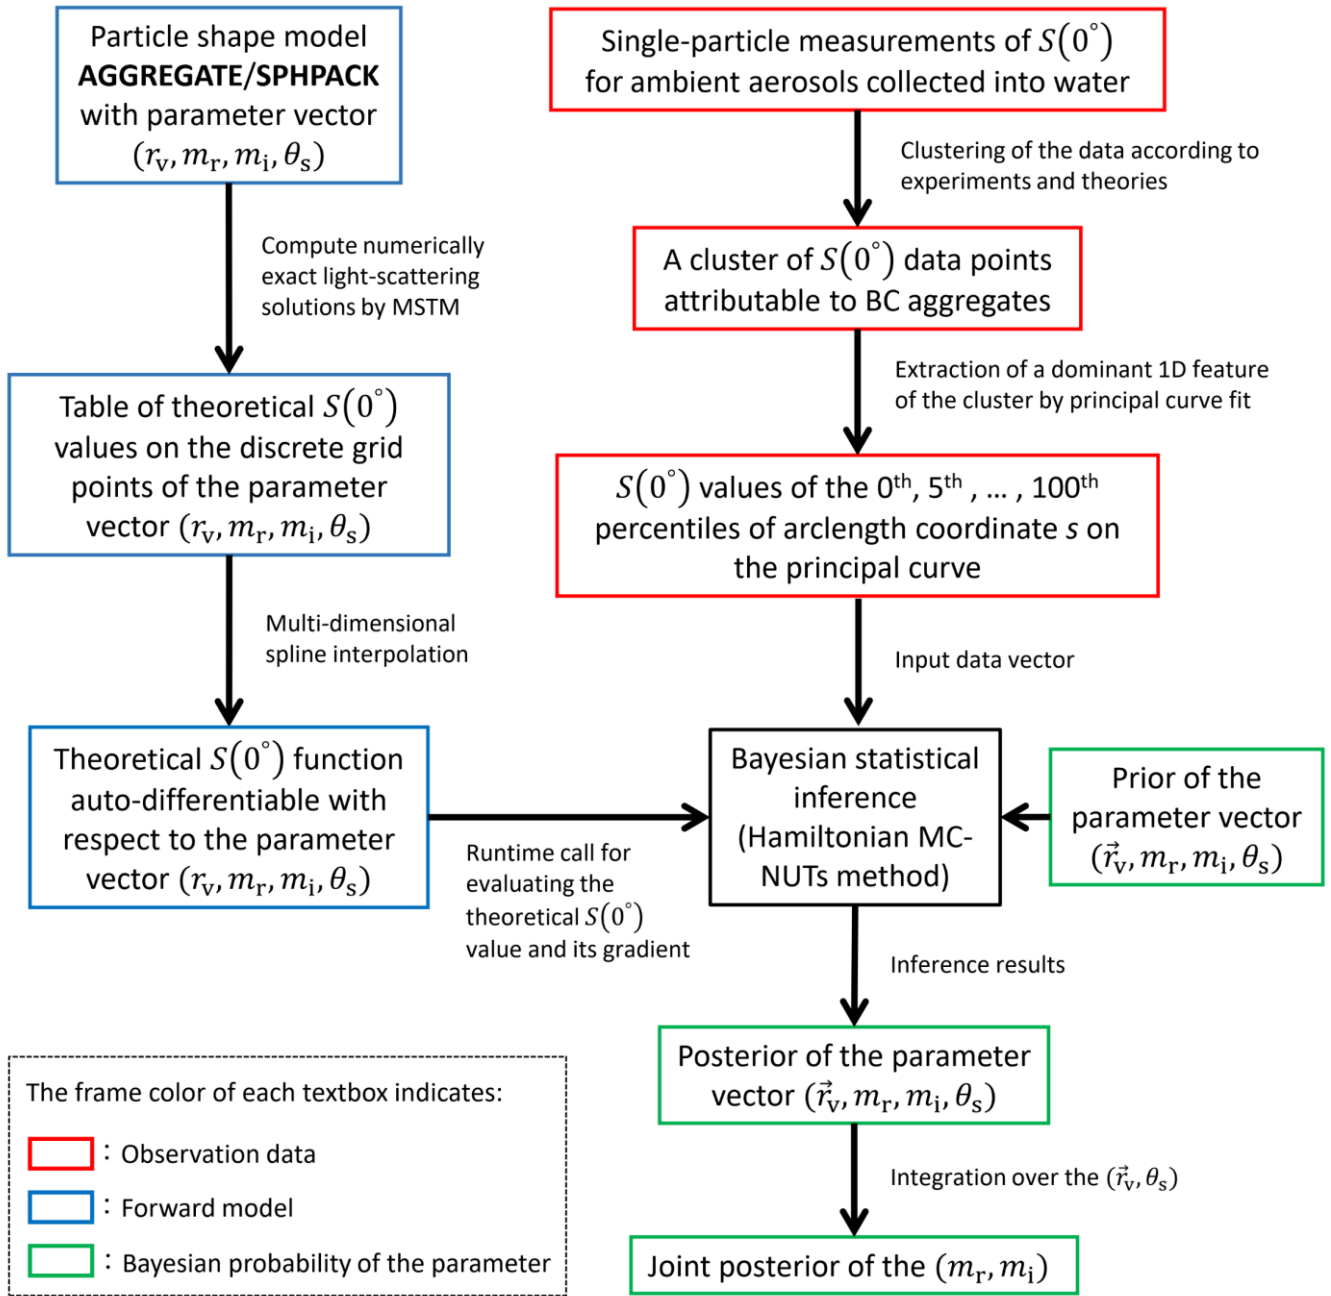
Particle shape model **AGGREGATE/SPHPACK** with parameter vector $(r_\mathrm{v}, m_\mathrm{r}, m_\mathrm{i}, \theta_\mathrm{s})$

Compute numerically exact light-scattering solutions by MSTM

Table of theoretical $S(0^\circ)$ values on the discrete grid points of the parameter vector $(r_\mathrm{v}, m_\mathrm{r}, m_\mathrm{i}, \theta_\mathrm{s})$

Multi-dimensional spline interpolation

Theoretical $S(0^\circ)$ function auto-differentiable with respect to the parameter vector $(r_\mathrm{v}, m_\mathrm{r}, m_\mathrm{i}, \theta_\mathrm{s})$

Runtime call for evaluating the theoretical $S(0^\circ)$ value and its gradient

Single-particle measurements of $S(0^\circ)$ for ambient aerosols collected into water

Clustering of the data according to experiments and theories

A cluster of $S(0^\circ)$ data points attributable to BC aggregates

Extraction of a dominant 1D feature of the cluster by principal curve fit

$S(0^\circ)$ values of the 0$^{th}$, 5$^{th}$ , ... , 100$^{th}$ percentiles of arclength coordinate $s$ on the principal curve

Input data vector

Bayesian statistical inference (Hamiltonian MC-NUTs method)

Prior of the parameter vector $(\vec{r}_\mathrm{v}, m_\mathrm{r}, m_\mathrm{i}, \theta_\mathrm{s})$

Inference results

Posterior of the parameter vector $(\vec{r}_\mathrm{v}, m_\mathrm{r}, m_\mathrm{i}, \theta_\mathrm{s})$

Integration over the $(\vec{r}_\mathrm{v}, \theta_\mathrm{s})$

Joint posterior of the $(m_\mathrm{r}, m_\mathrm{i})$

The frame color of each textbox indicates:
: Observation data
: Forward model
: Bayesian probability of the parameter